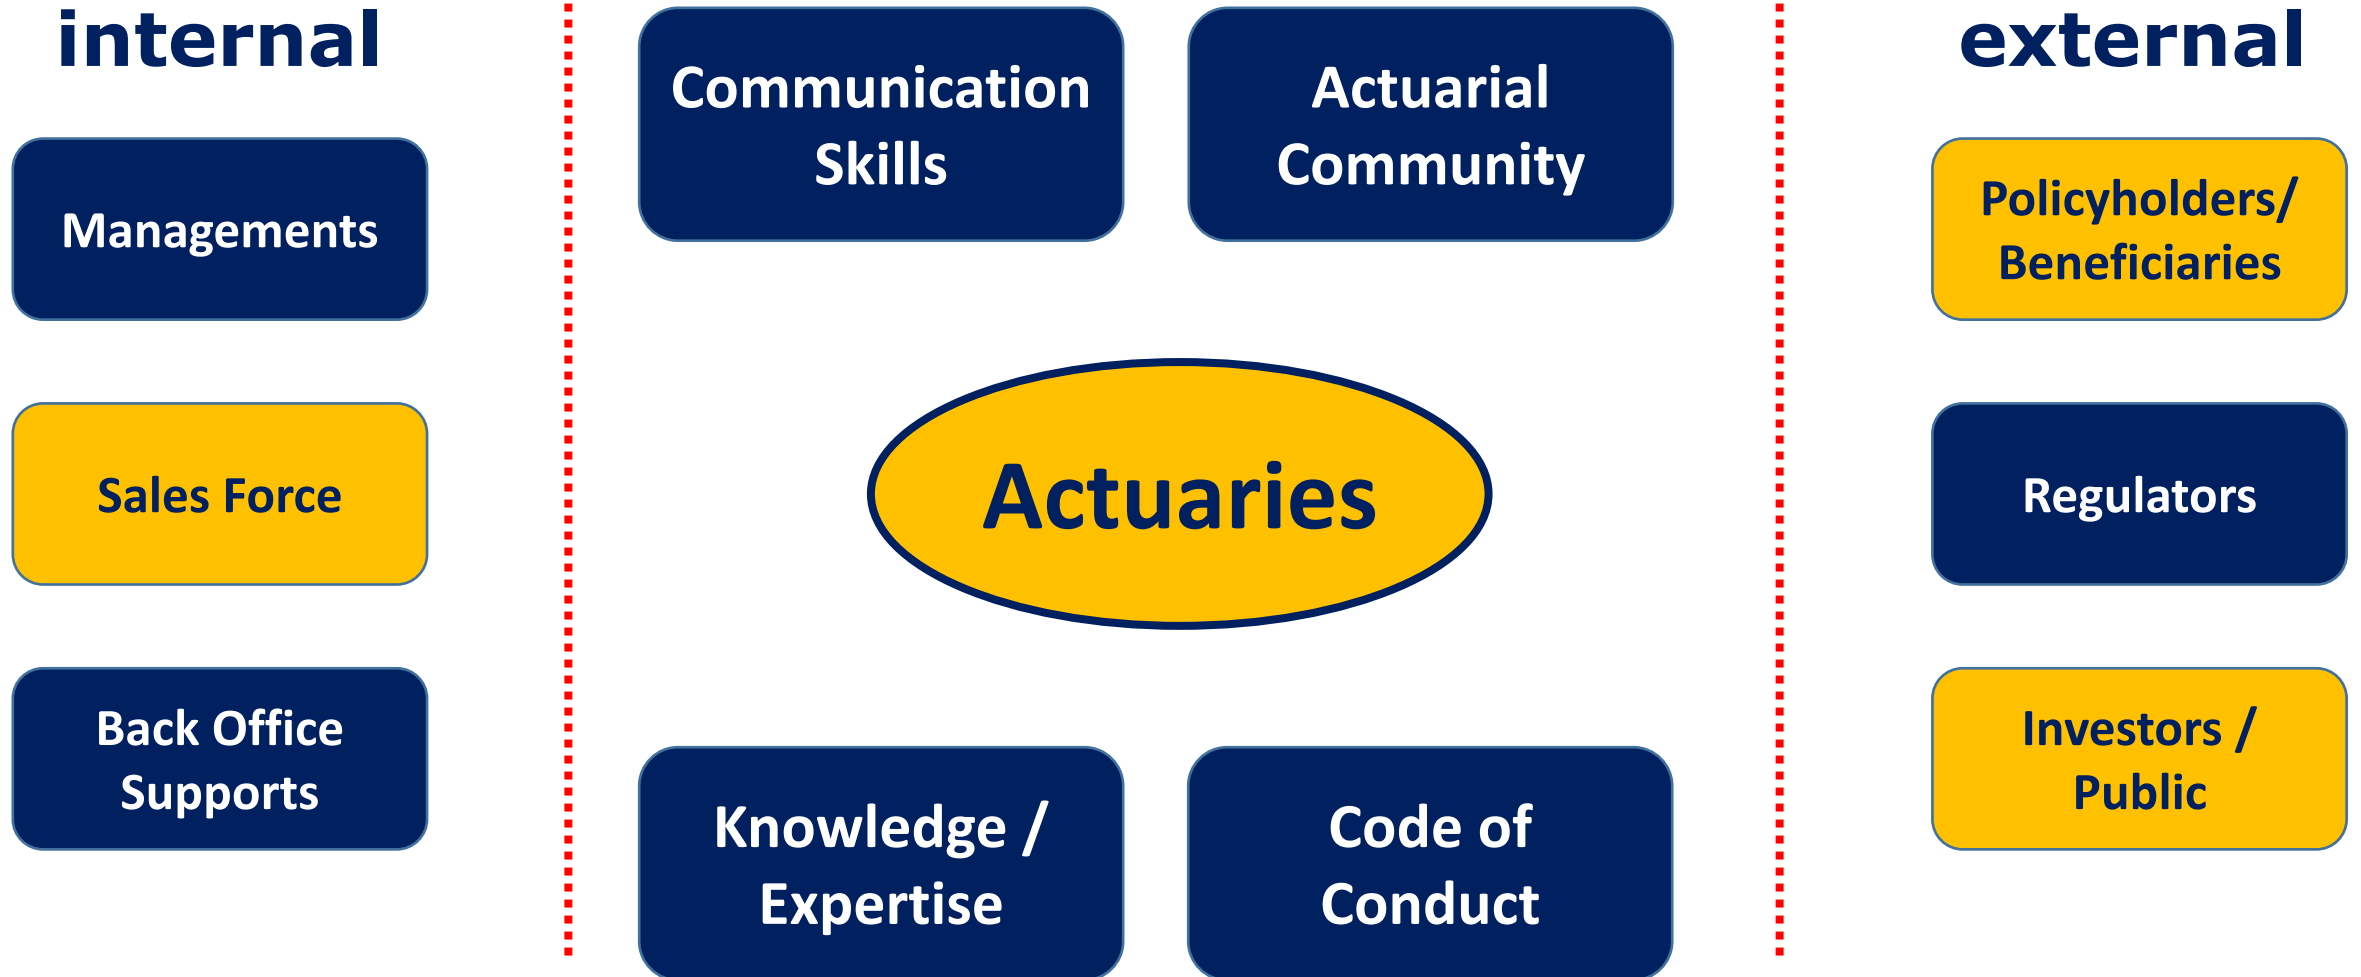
internal

Managements

Sales Force

Back Office Supports

Communication Skills

Actuarial Community

Actuaries

Knowledge / Expertise

Code of Conduct

external

Policyholders/ Beneficiaries

Regulators

Investors / Public